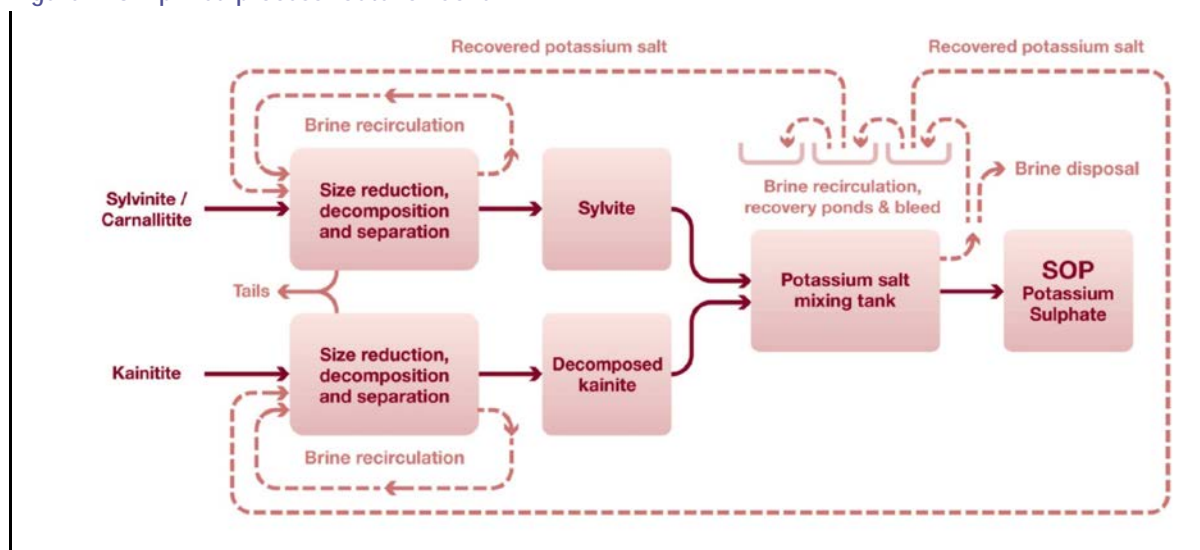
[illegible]

Recovered potassium salt

Recovered potassium salt

Brine recirculation

Sylvinite / Carnallitite

Size reduction, decomposition and separation

Sylvite

Brine recirculation, recovery ponds & bleed

Brine disposal

Tails

Potassium salt mixing tank

SOP Potassium Sulphate

Kainitite

Size reduction, decomposition and separation

Decomposed kainite

Brine recirculation